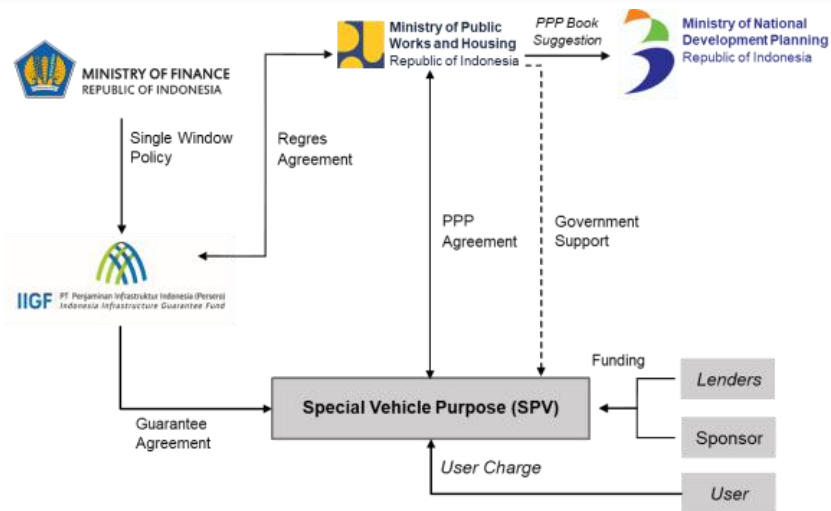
MINISTRY OF FINANCE
REPUBLIC OF INDONESIA

Ministry of Public Works and Housing
Republic of Indonesia

PPP Book Suggestion

Ministry of National Development Planning
Republic of Indonesia

Single Window Policy

Regres Agreement

PPP Agreement

Government Support

IIGF PT Penjaminan Infrastruktur Indonesia (Persero)
Indonesia Infrastructure Guarantee Fund

Funding

Lenders

Special Vehicle Purpose (SPV)

Guarantee Agreement

Sponsor

User Charge

User